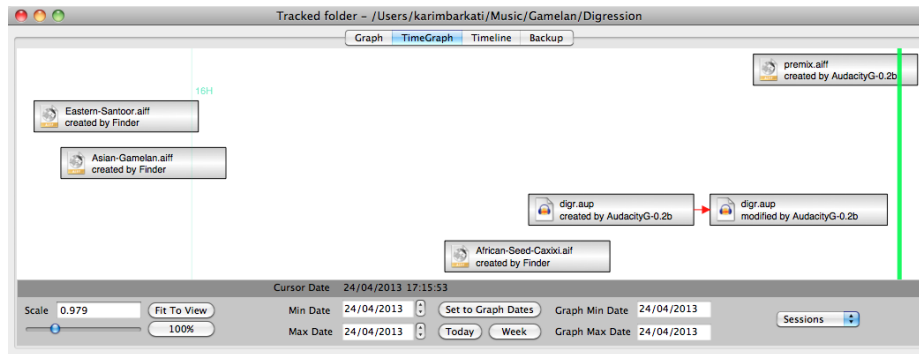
Tracked folder - /Users/karimbarkati/Music/Gamelan/Digression

Graph | TimeGraph | Timeline | Backup

16H

premix.aiff
created by AudacityG-0.2b

Eastern-Santoor.aiff
created by Finder

Asian-Gamelan.aiff
created by Finder

digr.aup
created by AudacityG-0.2b

digr.aup
modified by AudacityG-0.2b

African-Seed-Caxixi.aif
created by Finder

Cursor Date 24/04/2013 17:15:53

Scale 0.979 Fit To View
100%

Min Date 24/04/2013 Set to Graph Dates Graph Min Date 24/04/2013
Max Date 24/04/2013 Today Week Graph Max Date 24/04/2013

Sessions